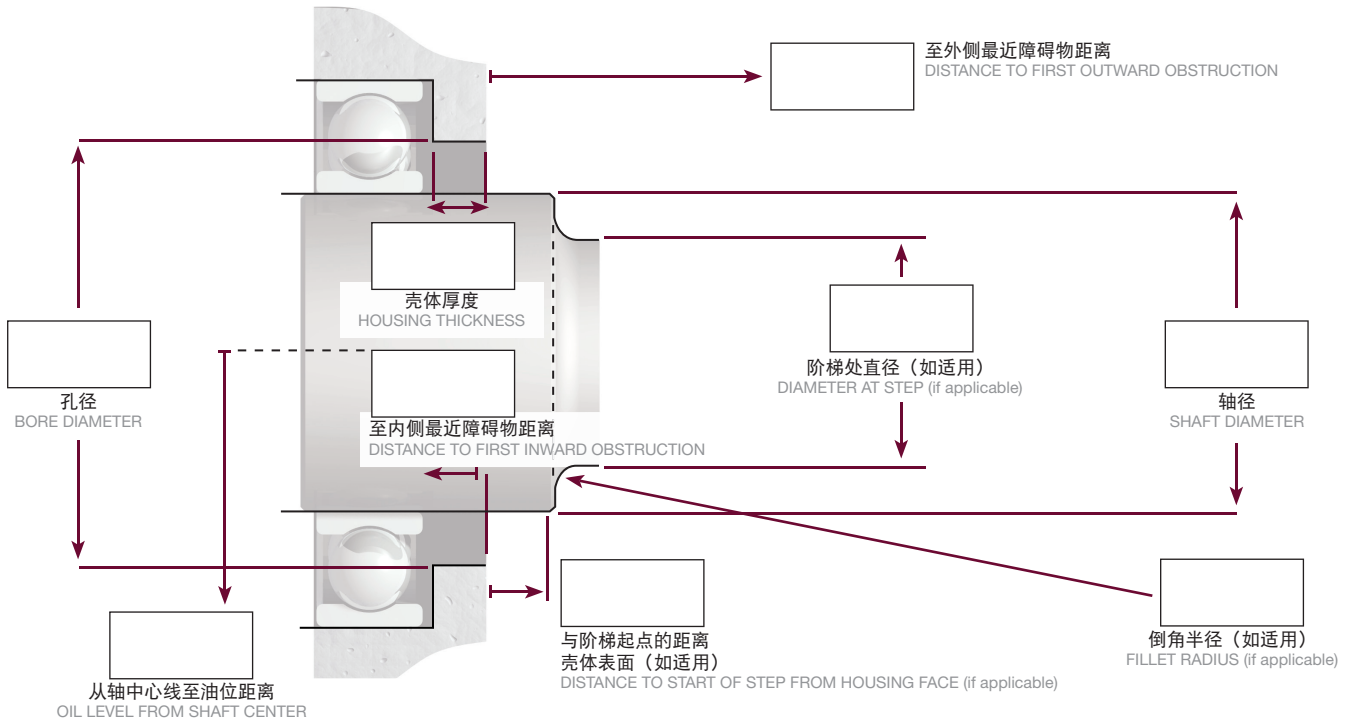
至外侧最近障碍物距离
DISTANCE TO FIRST OUTWARD OBSTRUCTION

壳体厚度
HOUSING THICKNESS

孔径
BORE DIAMETER

至内侧最近障碍物距离
DISTANCE TO FIRST INWARD OBSTRUCTION

阶梯处直径（如适用）
DIAMETER AT STEP (if applicable)

轴径
SHAFT DIAMETER

与阶梯起点的距离
壳体表面（如适用）
DISTANCE TO START OF STEP FROM HOUSING FACE (if applicable)

倒角半径（如适用）
FILLET RADIUS (if applicable)

从轴中心线至油位距离
OIL LEVEL FROM SHAFT CENTER